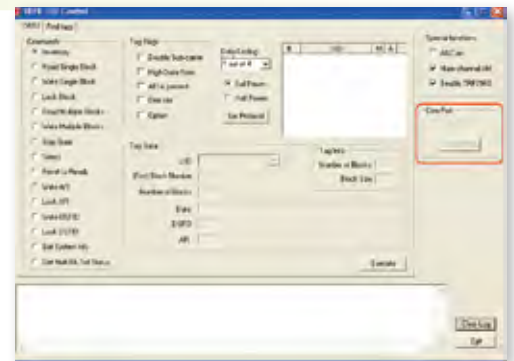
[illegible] ISO Control

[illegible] | Find tags

Commands
Inventory
Read Single Block
Write Single Block
Lock Block
Read Multiple Blocks
Write Multiple Blocks
Stay Quiet
Select
Reset to Ready
Write AFI
Lock AFI
Write DSFID
Lock DSFID
Get System Info
Get Multi BL Sel Status

Tag Flags
Double Sub-carrier
High Data Rate
AFI is present
One slot
Option

Data Coding
1 out of 4
Full Power
Half Power
Set Protocol

Tag Data
UID
(First) Block Number
Number of Blocks
Data
DSFID
AFI

Tag Info
Number of Blocks
Block Size

Execute

Special functions
AllCan
Non-channel int
Enable SN/DSID

Com Port

Clear Log
Exit